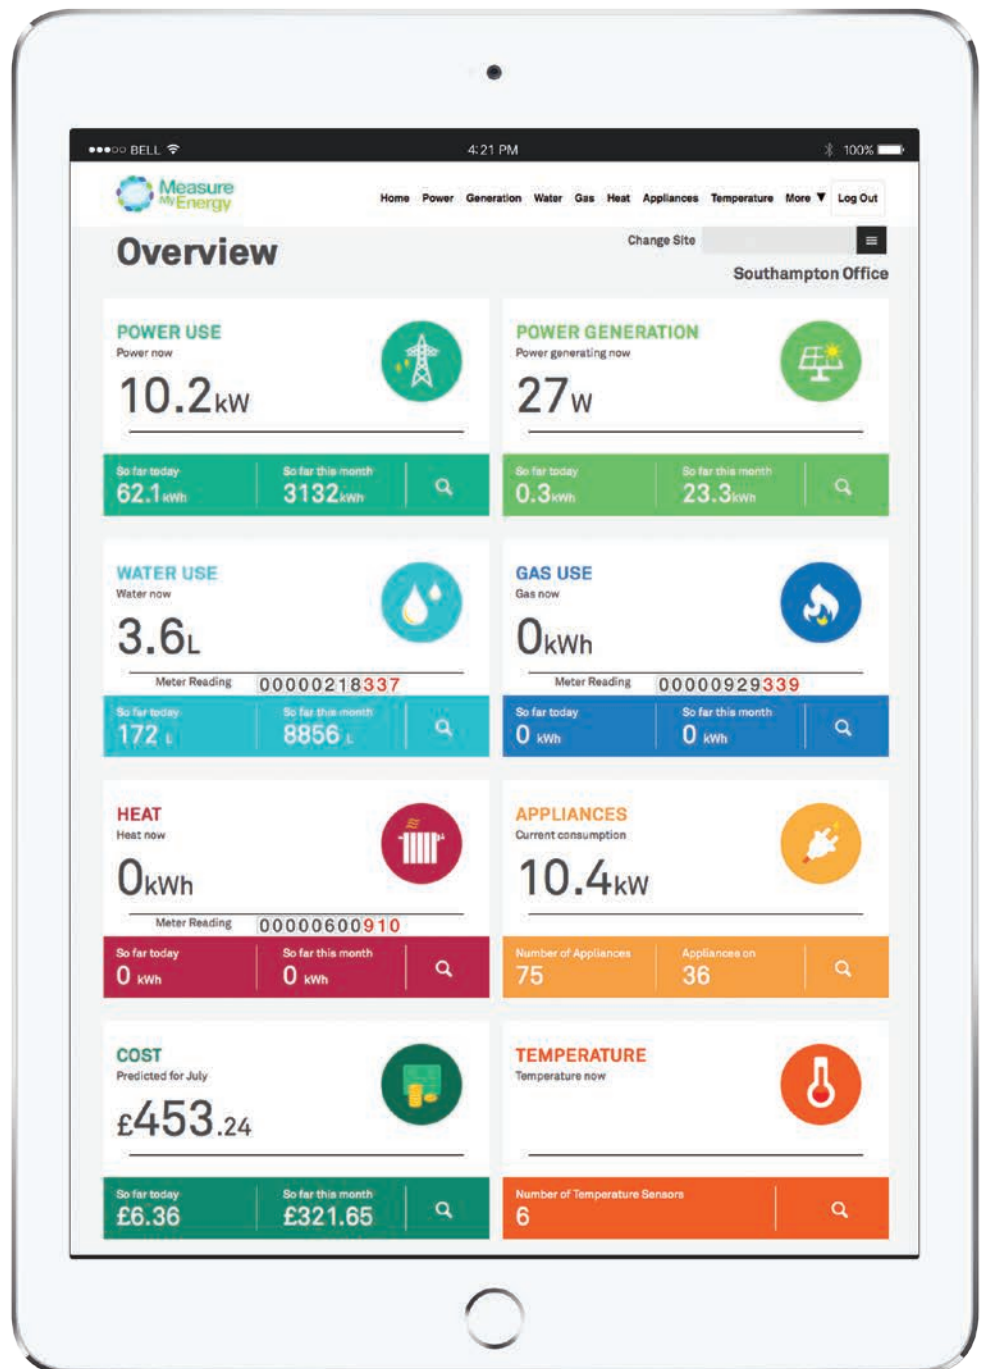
●●●○○ BELL 4:21 PM 100%

Measure My Energy

Home Power Generation Water Gas Heat Appliances Temperature More ▼ Log Out

Overview

Change Site

Southampton Office

POWER USE
Power now
10.2kW
So far today 62.1kWh
So far this month 3132kWh

POWER GENERATION
Power generating now
27W
So far today 0.3kWh
So far this month 23.3kWh

WATER USE
Water now
3.6L
Meter Reading 00000218337
So far today 172 L
So far this month 8856 L

GAS USE
Gas now
0kWh
Meter Reading 00000929339
So far today 0 kWh
So far this month 0 kWh

HEAT
Heat now
0kWh
Meter Reading 00000600910
So far today 0 kWh
So far this month 0 kWh

APPLIANCES
Current consumption
10.4kW
Number of Appliances 75
Appliances on 36

COST
Predicted for July
£453.24
So far today £6.36
So far this month £321.65

TEMPERATURE
Temperature now
Number of Temperature Sensors 6